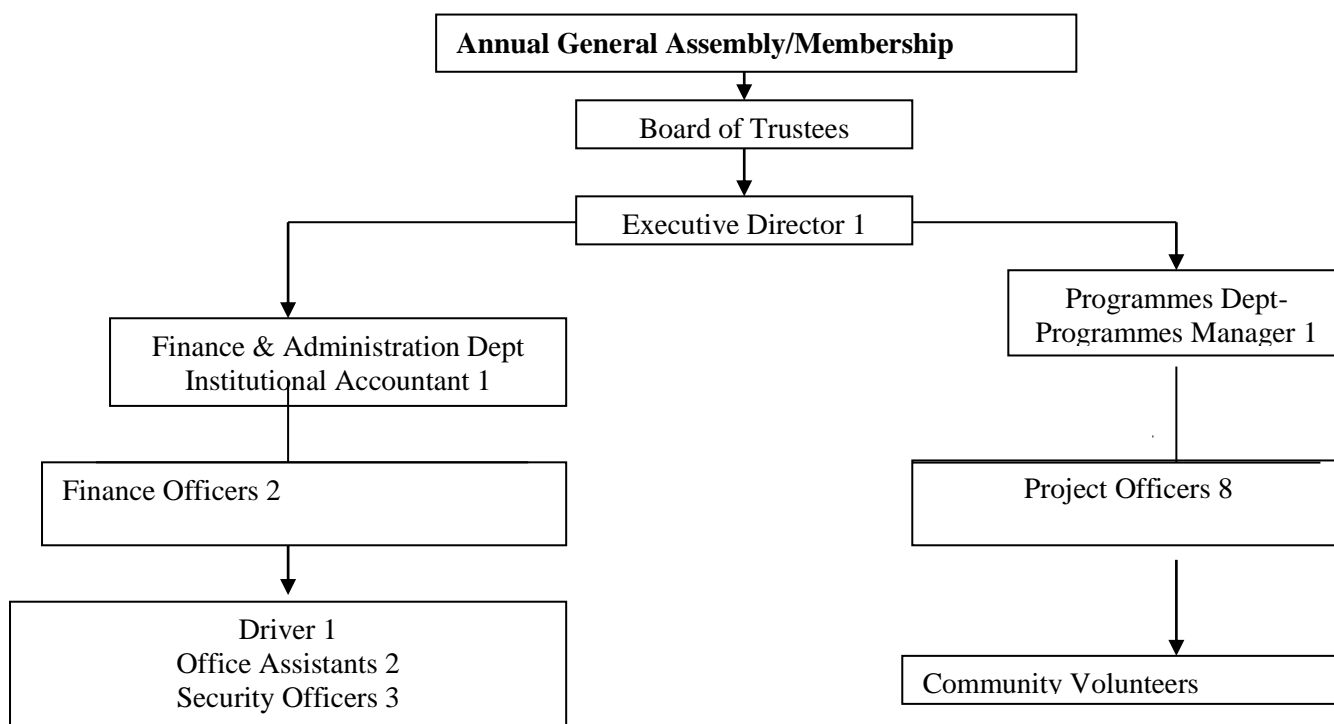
**Annual General Assembly/Membership**

Board of Trustees

Executive Director 1

Finance & Administration Dept
Institutional Accountant 1

Finance Officers 2

Driver 1
Office Assistants 2
Security Officers 3

Programmes Dept-
Programmes Manager 1

Project Officers 8

Community Volunteers